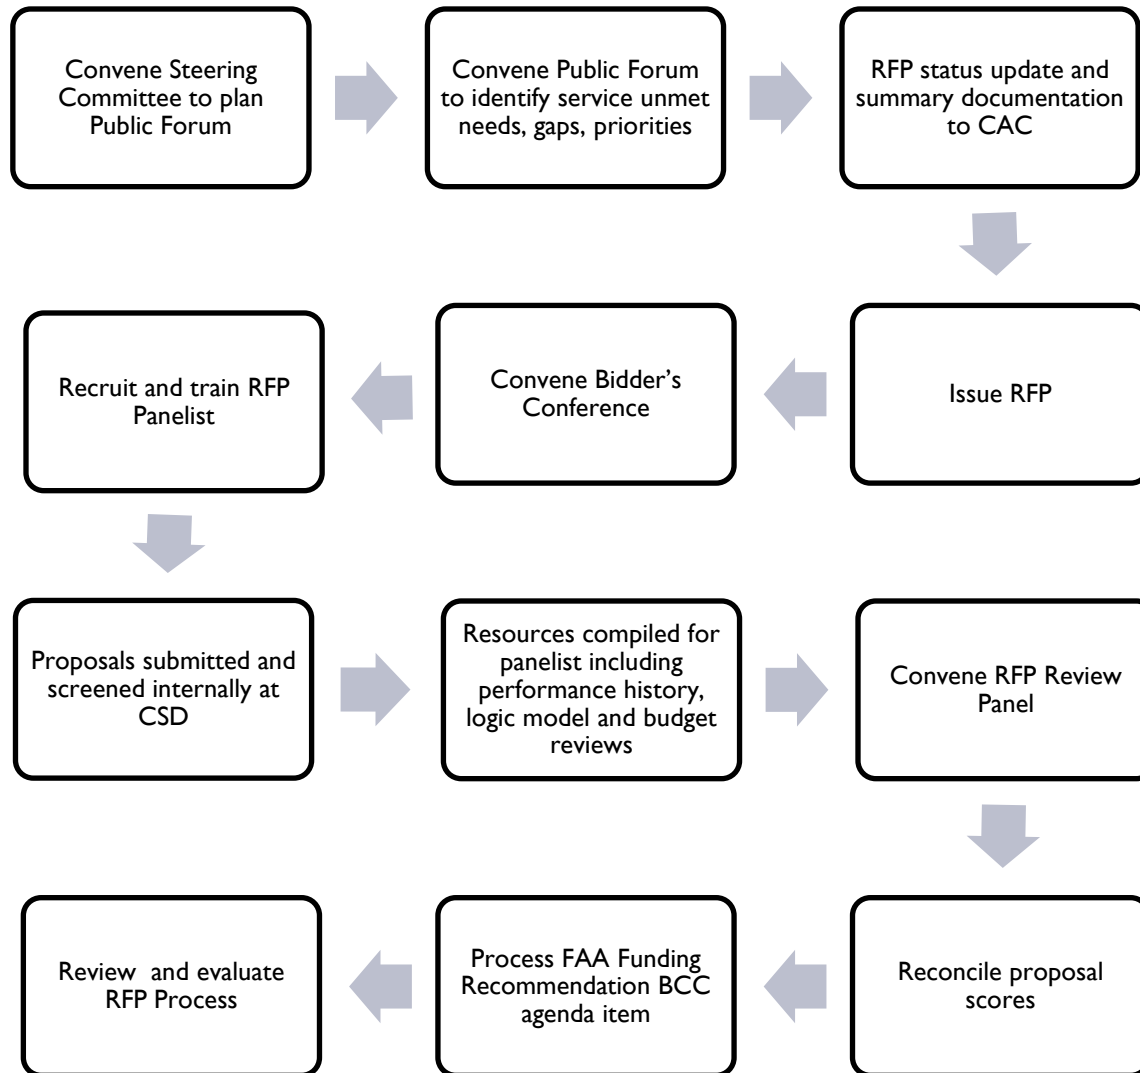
Convene Steering Committee to plan Public Forum

Convene Public Forum to identify service unmet needs, gaps, priorities

RFP status update and summary documentation to CAC

Issue RFP

Convene Bidder's Conference

Recruit and train RFP Panelist

Proposals submitted and screened internally at CSD

Resources compiled for panelist including performance history, logic model and budget reviews

Convene RFP Review Panel

Reconcile proposal scores

Process FAA Funding Recommendation BCC agenda item

Review and evaluate RFP Process